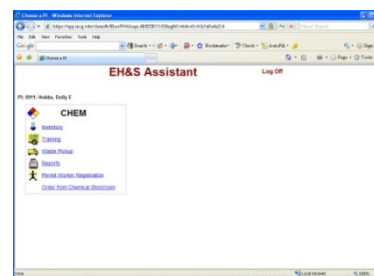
Choose a PI - Windows Internet Explorer

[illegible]

File Edit View Favorites Tools Help

Google

Choose a PI

EH&S Assistant

Log Off

PI: 0911 / Hobbs, Dolly E

CHEM

Inventory

Training

Waste Pickup

Reports

Permit Worker Registration

Order from Chemical Storeroom

Done

Local intranet

100%